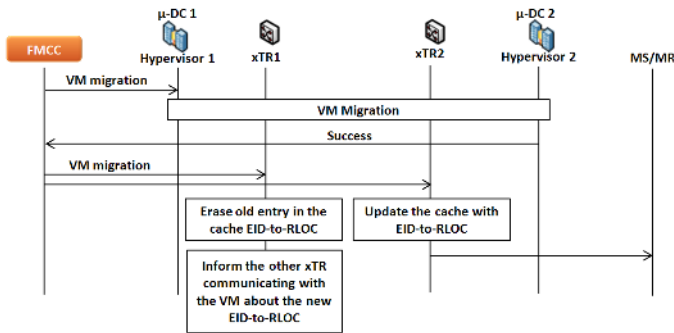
FMCC

μ-DC 1
Hypervisor 1

xTR1

xTR2

μ-DC 2
Hypervisor 2

MS/MR

VM migration

VM Migration

Success

VM migration

Erase old entry in the cache EID-to-RLOC

Update the cache with EID-to-RLOC

Inform the other xTR communicating with the VM about the new EID-to-RLOC